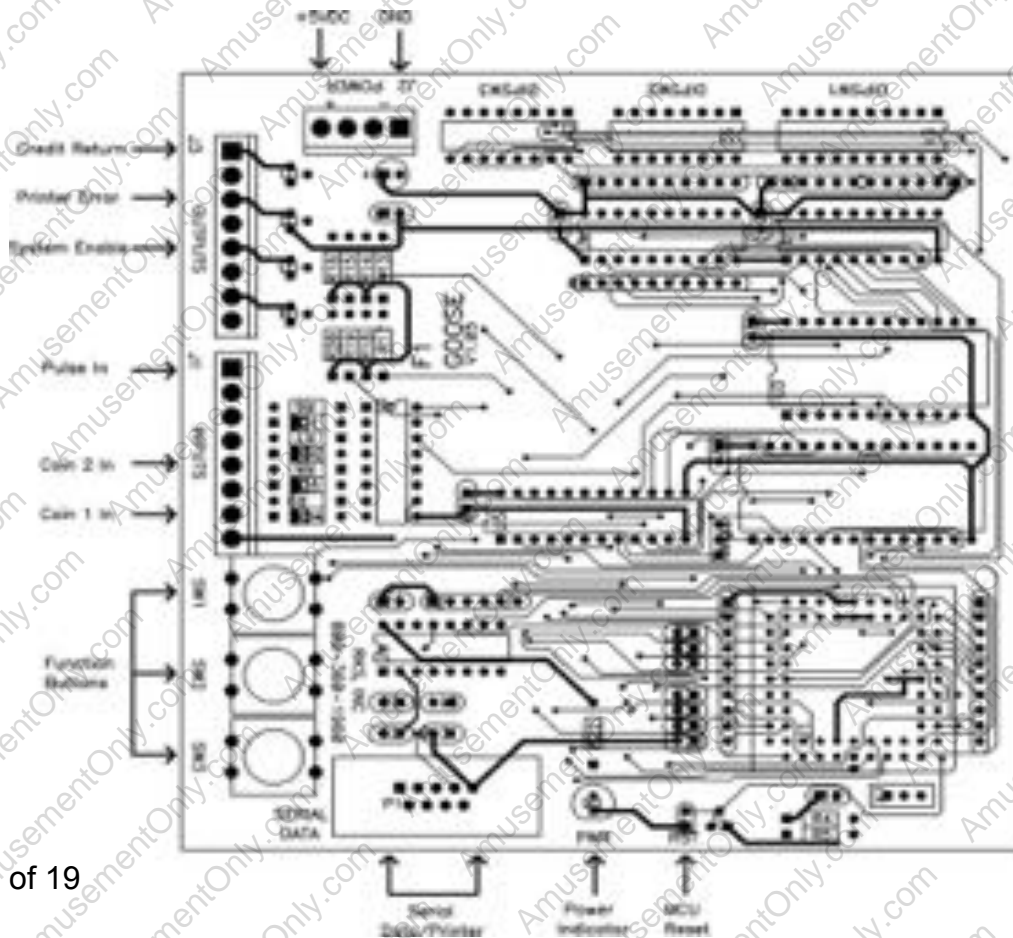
+5VDC GND

Credit Return

Printer Error

System Enable

Pulse In

Coin 2 In

Coin 1 In

Function Buttons

SERIAL DATA

PWR

RST

of 19

Serial Data/Printer

Power Indicator

MCU Reset

AmusementOnly.com